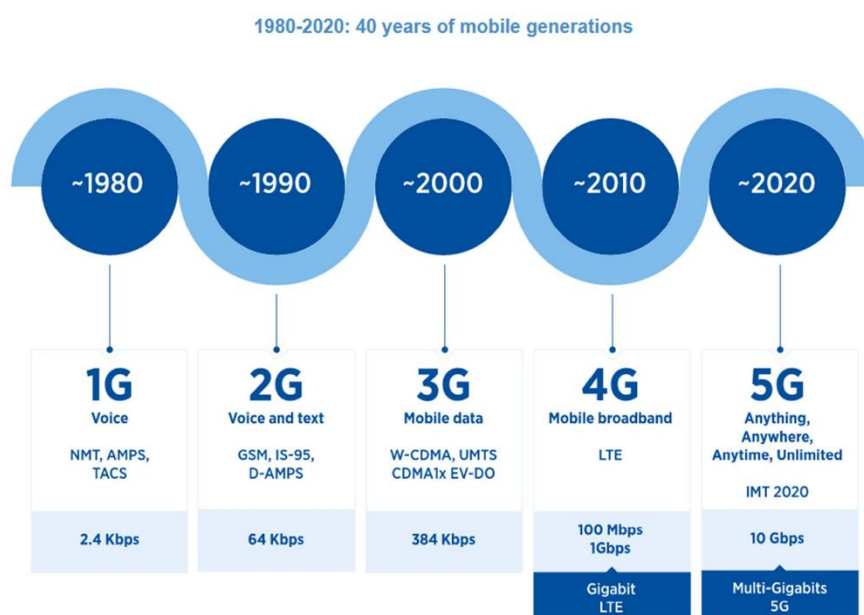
1980-2020: 40 years of mobile generations

~1980

~1990

~2000

~2010

~2020

1G
Voice
NMT, AMPS, TACS
2.4 Kbps

2G
Voice and text
GSM, IS-95, D-AMPS
64 Kbps

3G
Mobile data
W-CDMA, UMTS CDMA1x EV-DO
384 Kbps

4G
Mobile broadband
LTE
100 Mbps 1Gbps
Gigabit LTE

5G
Anything, Anywhere, Anytime, Unlimited
IMT 2020
10 Gbps
Multi-Gigabits 5G